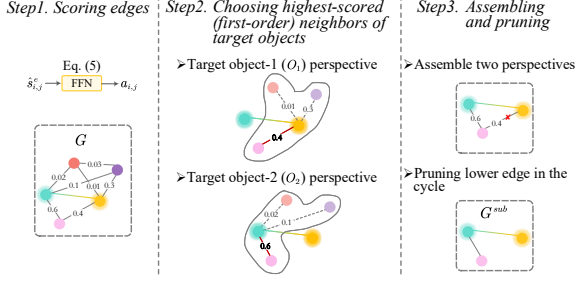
Step1. Scoring edges

Eq. (5)

$\hat{s}^{e}_{i,j}$ FFN $a_{i,j}$

$G$

0.03

0.02

0.1

0.01

0.3

0.6

0.4

Step2. Choosing highest-scored (first-order) neighbors of target objects

➢Target object-1 ($O_1$) perspective

0.01

0.3

0.4

➢Target object-2 ($O_2$) perspective

0.02

0.1

0.6

Step3. Assembling and pruning

➢Assemble two perspectives

0.6

0.4

➢Pruning lower edge in the cycle

$G^{sub}$